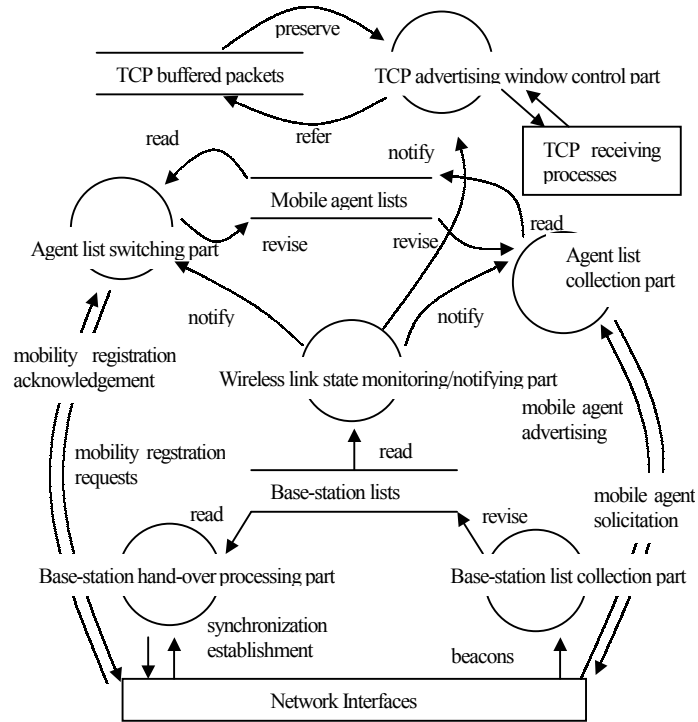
preserve

TCP buffered packets

TCP advertising window control part

refer

TCP receiving processes

read

notify

Mobile agent lists

read

Agent list switching part

revise

revise

Agent list collection part

notify

notify

mobility registration acknowledgement

Wireless link state monitoring/notifying part

mobile agent advertising

mobility regstration requests

read

Base-station lists

mobile agent solicitation

read

revise

Base-station hand-over processing part

Base-station list collection part

synchronization establishment

beacons

Network Interfaces